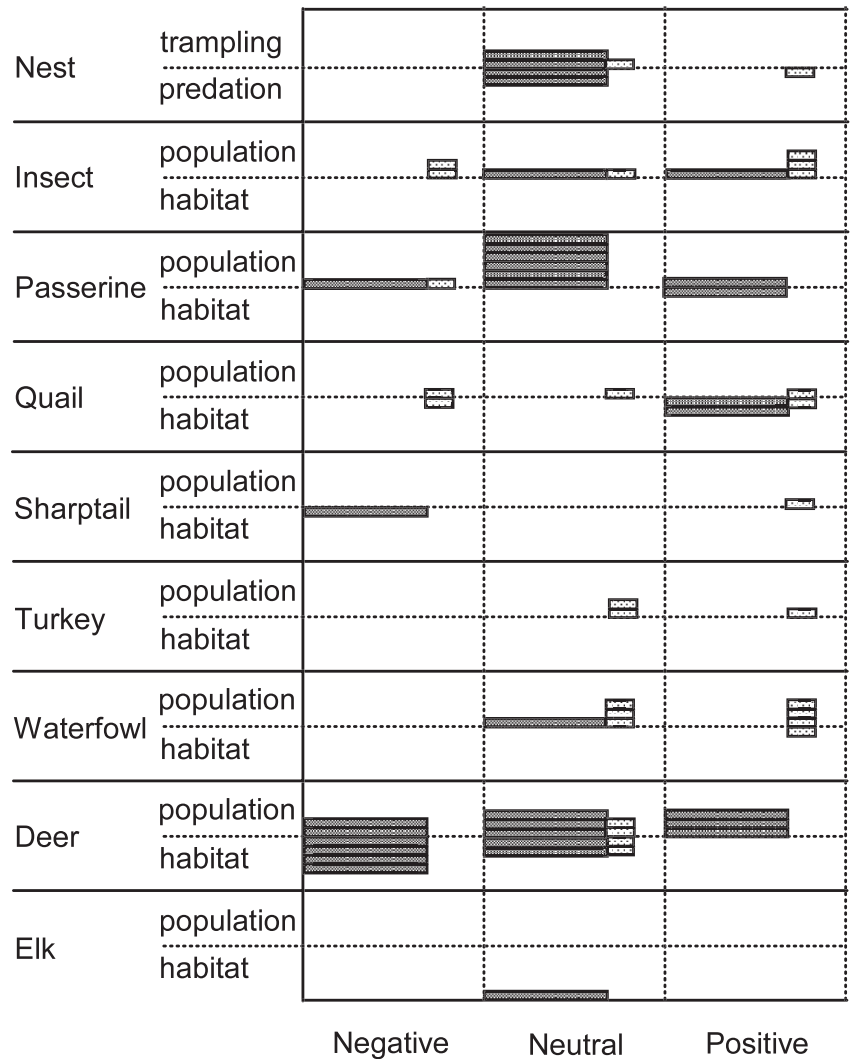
| | | | | |
|---|---|---|---|---|
| Nest | trampling / predation | | | |
| Insect | population / habitat | | | |
| Passerine | population / habitat | | | |
| Quail | population / habitat | | | |
| Sharptail | population / habitat | | | |
| Turkey | population / habitat | | | |
| Waterfowl | population / habitat | | | |
| Deer | population / habitat | | | |
| Elk | population / habitat | | | |
| | | Negative | Neutral | Positive |